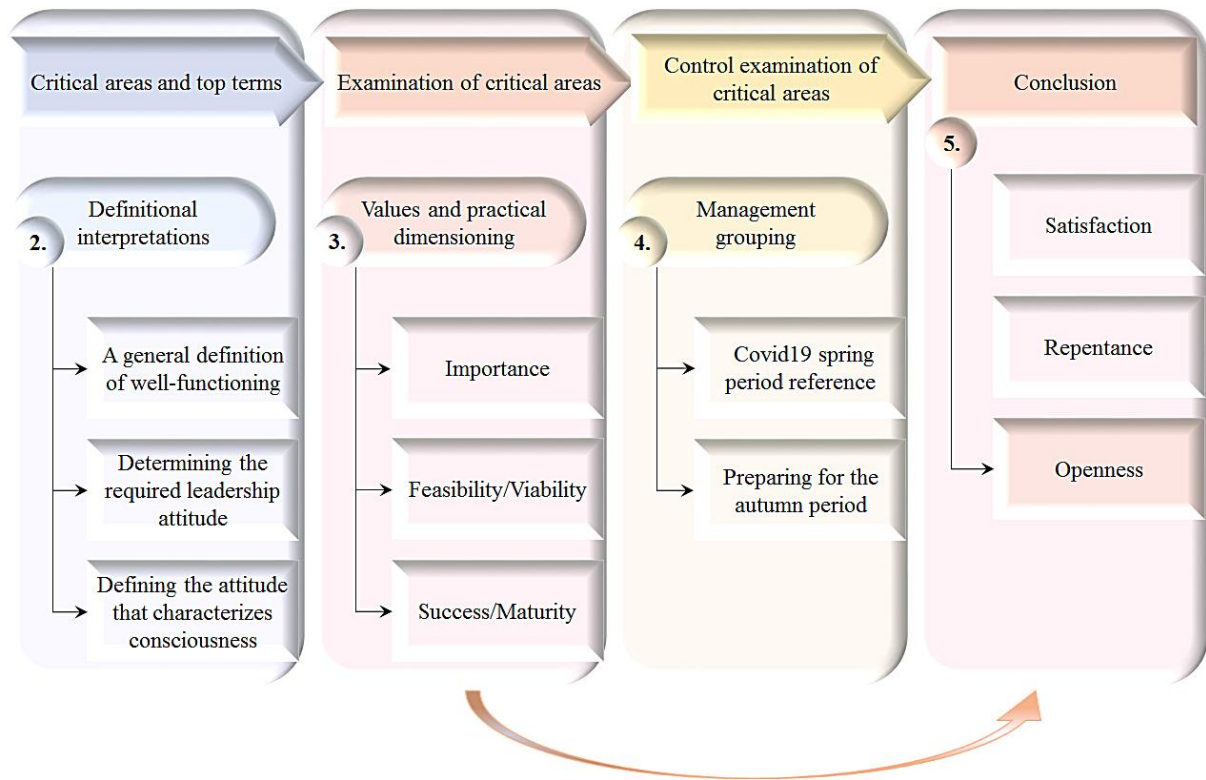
Critical areas and top terms

2. Definitional interpretations

A general definition of well-functioning

Determining the required leadership attitude

Defining the attitude that characterizes consciousness

Examination of critical areas

3. Values and practical dimensioning

Importance

Feasibility/Viability

Success/Maturity

Control examination of critical areas

4. Management grouping

Covid19 spring period reference

Preparing for the autumn period

Conclusion

5.

Satisfaction

Repentance

Openness